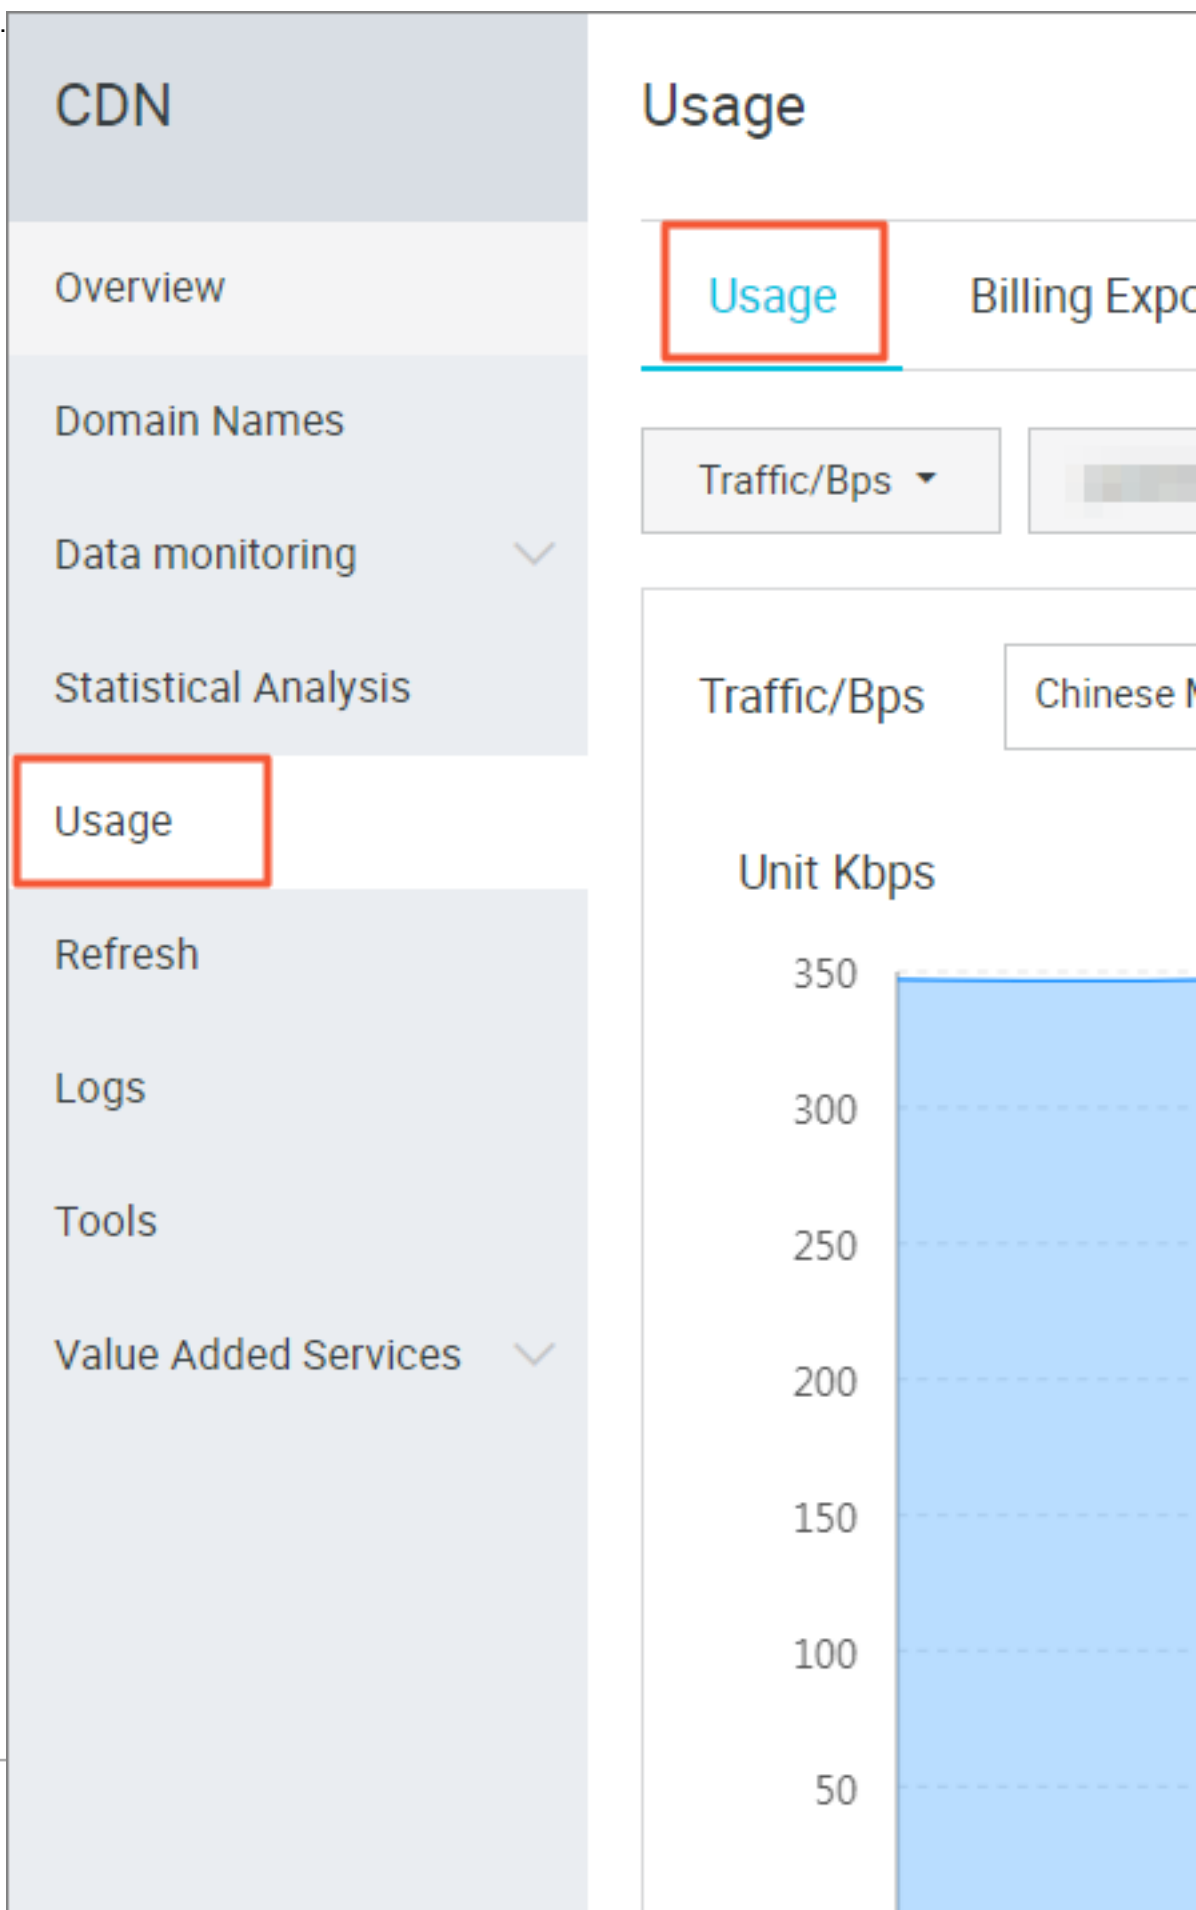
CDN

Overview

Domain Names

Data monitoring

Statistical Analysis

Usage

Refresh

Logs

Tools

Value Added Services

Usage

Usage

Billing Expo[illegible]

Traffic/Bps

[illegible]

Traffic/Bps

Chinese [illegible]

Unit Kbps

350

300

250

200

150

100

50